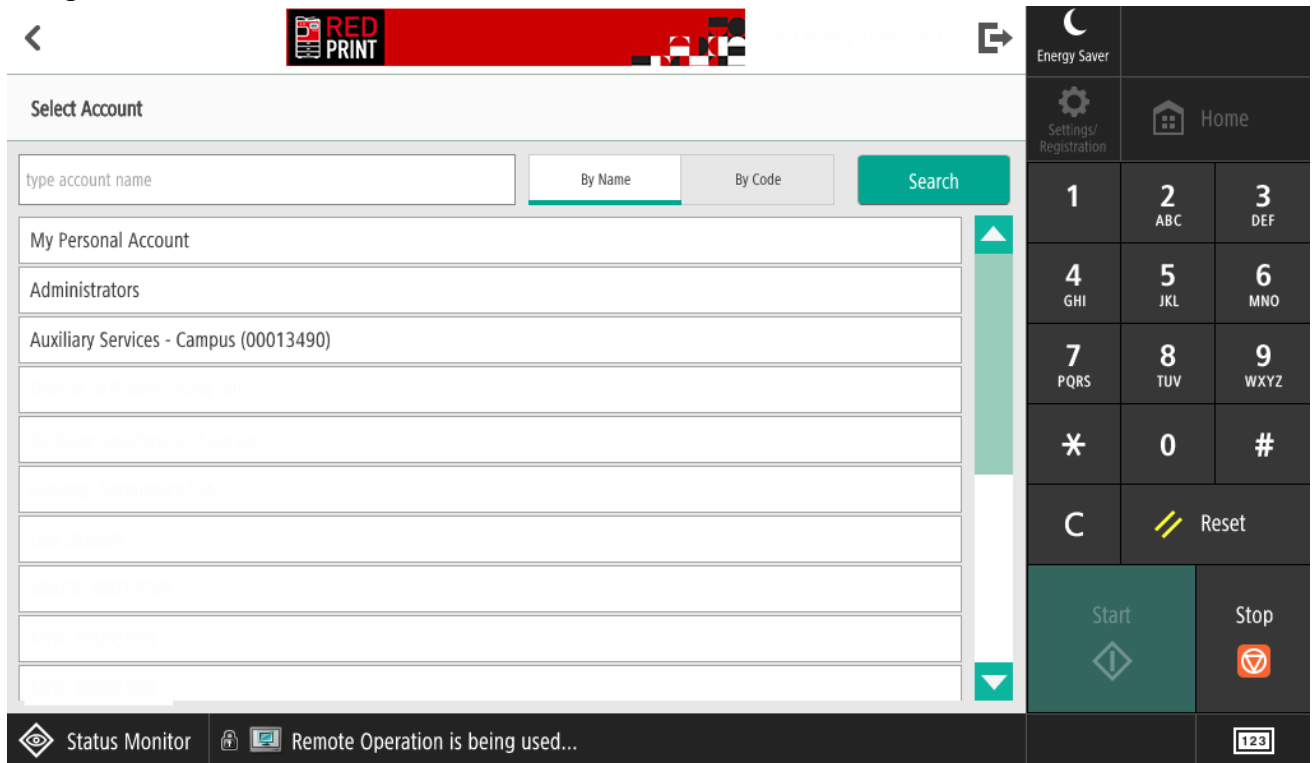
RED PRINT

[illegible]

Energy Saver

Settings/ Registration

Home

Select Account

type account name

By Name

By Code

Search

My Personal Account

Administrators

Auxiliary Services - Campus (00013490)

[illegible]

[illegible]

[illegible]

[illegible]

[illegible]

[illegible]

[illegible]

1

2 ABC

3 DEF

4 GHI

5 JKL

6 MNO

7 PQRS

8 TUV

9 WXYZ

*

0

#

C

Reset

Start

Stop

Status Monitor

Remote Operation is being used...

123